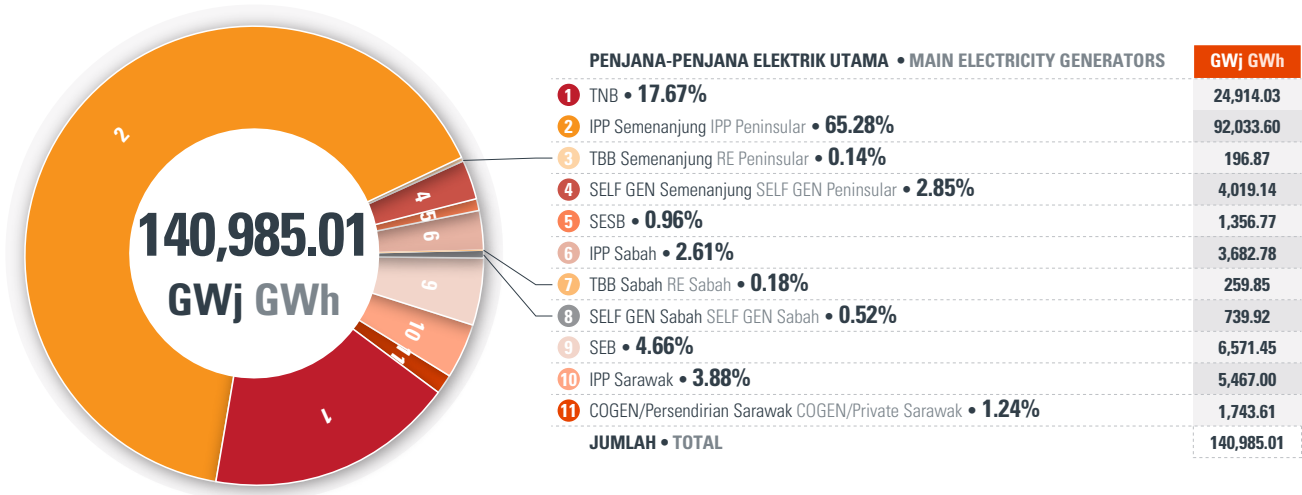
140,985.01
GWj GWh

2
4
5
6
9
10
11
1

| PENJANA-PENJANA ELEKTRIK UTAMA • MAIN ELECTRICITY GENERATORS | GWj GWh |
|---|---|
| 1 TNB • 17.67% | 24,914.03 |
| 2 IPP Semenanjung IPP Peninsular • 65.28% | 92,033.60 |
| 3 TBB Semenanjung RE Peninsular • 0.14% | 196.87 |
| 4 SELF GEN Semenanjung SELF GEN Peninsular • 2.85% | 4,019.14 |
| 5 SESB • 0.96% | 1,356.77 |
| 6 IPP Sabah • 2.61% | 3,682.78 |
| 7 TBB Sabah RE Sabah • 0.18% | 259.85 |
| 8 SELF GEN Sabah SELF GEN Sabah • 0.52% | 739.92 |
| 9 SEB • 4.66% | 6,571.45 |
| 10 IPP Sarawak • 3.88% | 5,467.00 |
| 11 COGEN/Persendirian Sarawak COGEN/Private Sarawak • 1.24% | 1,743.61 |
| JUMLAH • TOTAL | 140,985.01 |